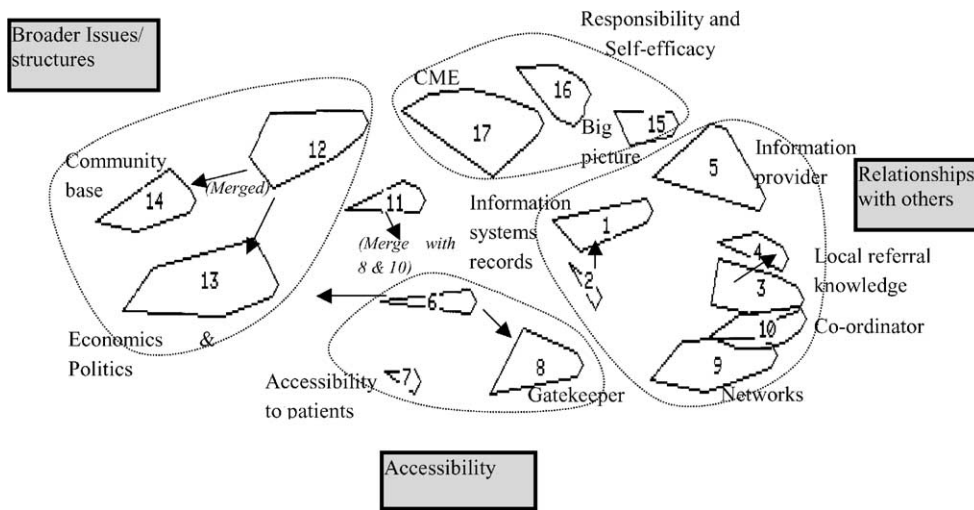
Broader Issues/ structures

Responsibility and Self-efficacy

CME

16

17

Big picture

15

12

Community base

14

(Merged)

11

(Merge with 8 & 10)

Information systems records

5

Information provider

Relationships with others

1

2

4

Local referral knowledge

3

13

6

10

Co-ordinator

Economics & Politics

8

9

Accessibility to patients

7

Gatekeeper

Networks

Accessibility